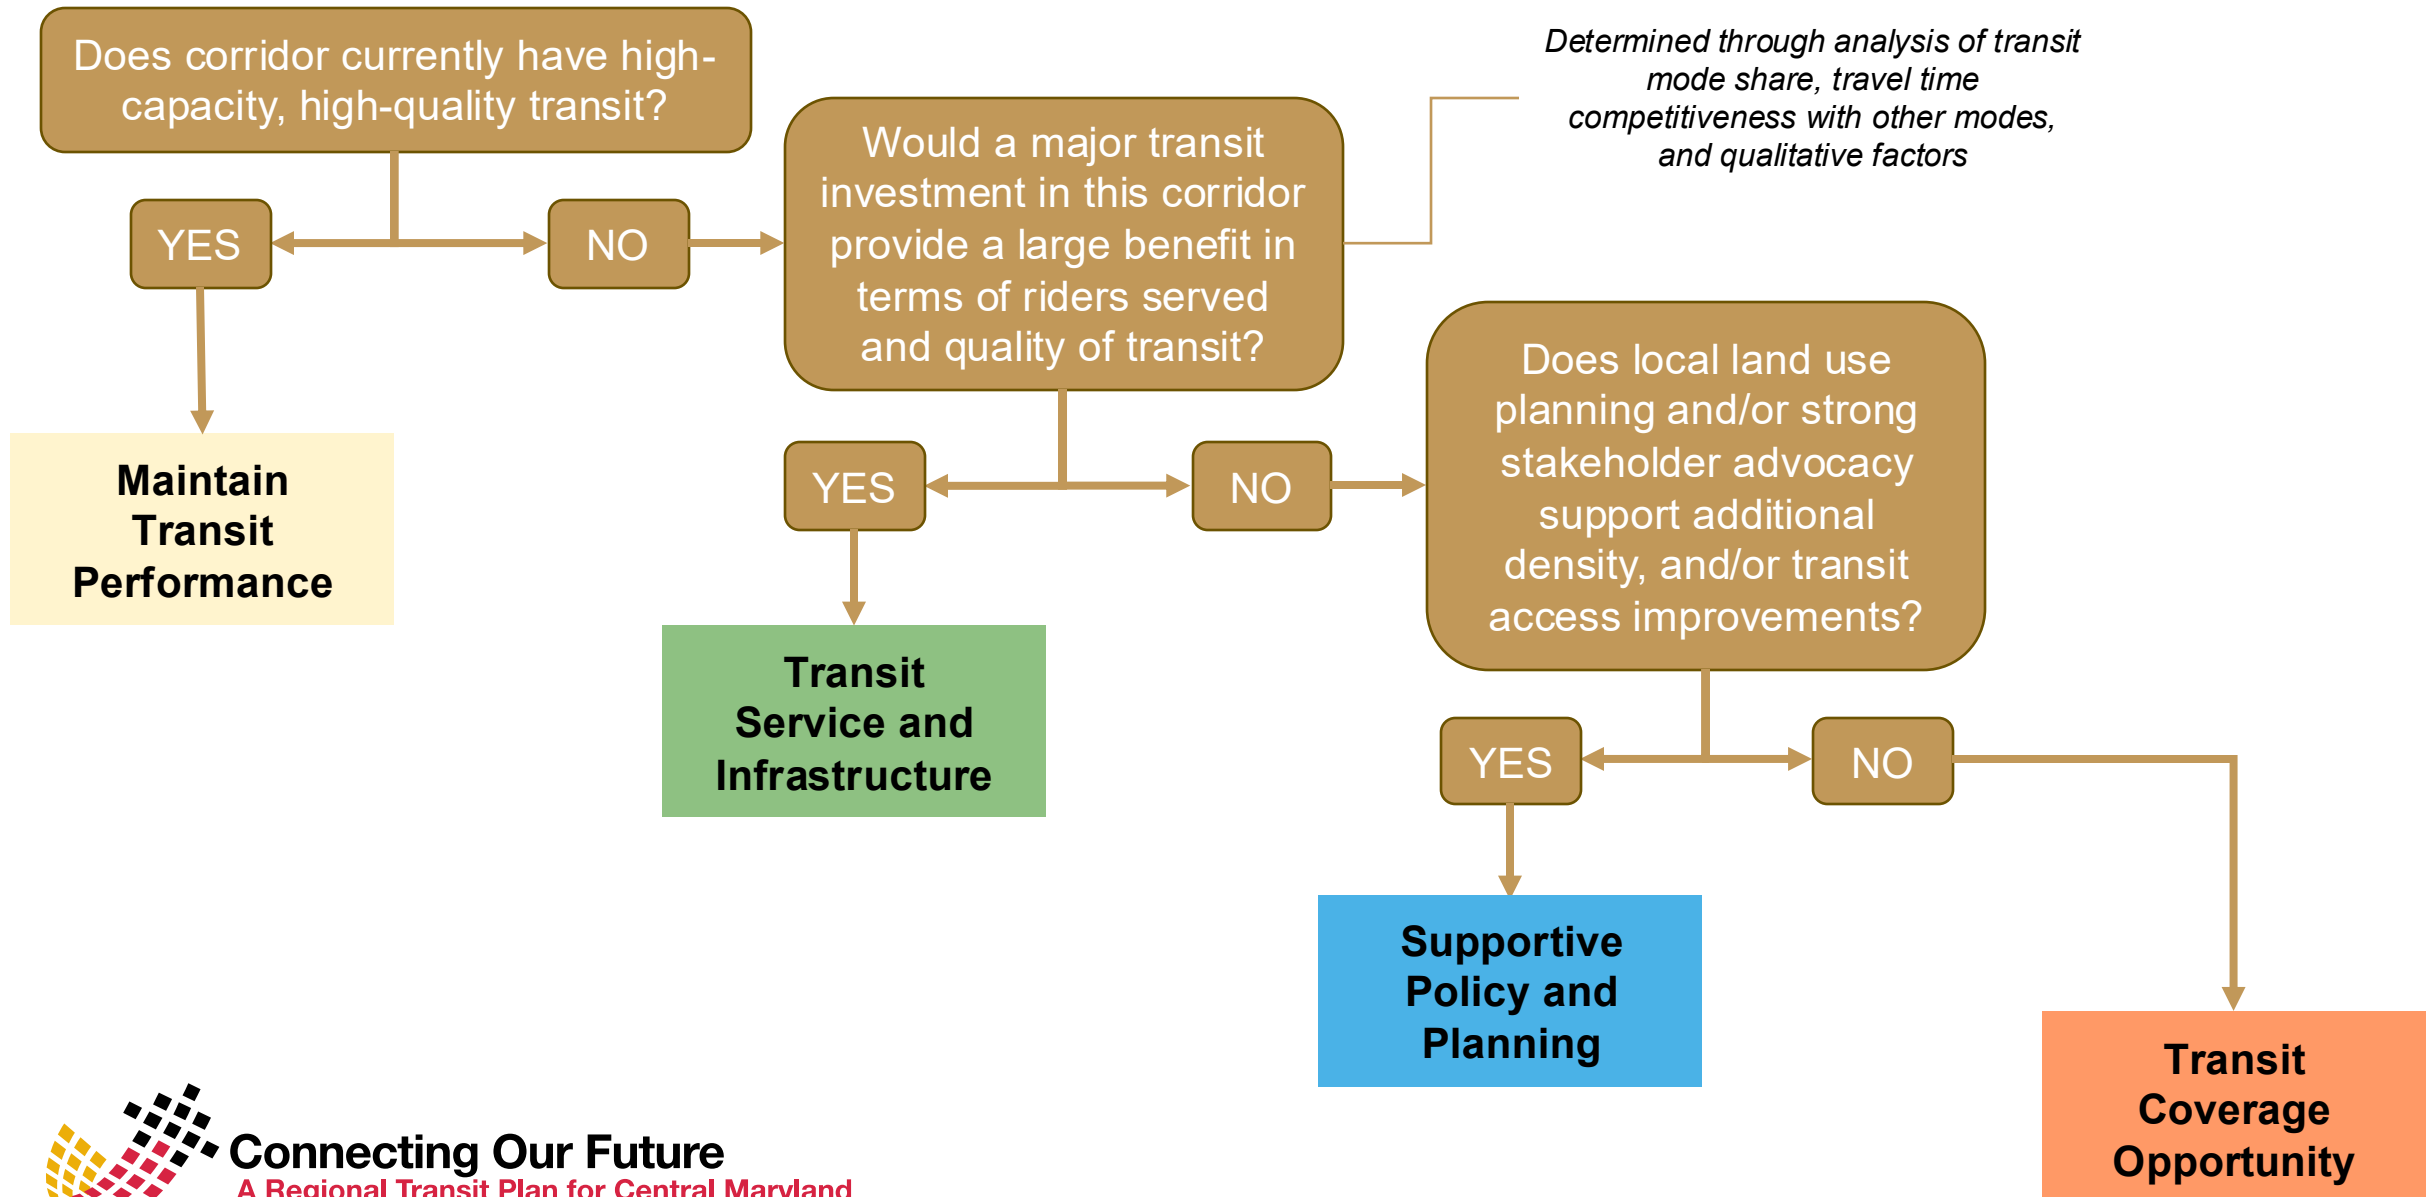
Does corridor currently have high-capacity, high-quality transit?

YES

NO

Maintain Transit Performance

Would a major transit investment in this corridor provide a large benefit in terms of riders served and quality of transit?

Determined through analysis of transit mode share, travel time competitiveness with other modes, and qualitative factors

YES

NO

Transit Service and Infrastructure

Does local land use planning and/or strong stakeholder advocacy support additional density, and/or transit access improvements?

YES

NO

Supportive Policy and Planning

Transit Coverage Opportunity

Connecting Our Future
A Regional Transit Plan for Central Maryland